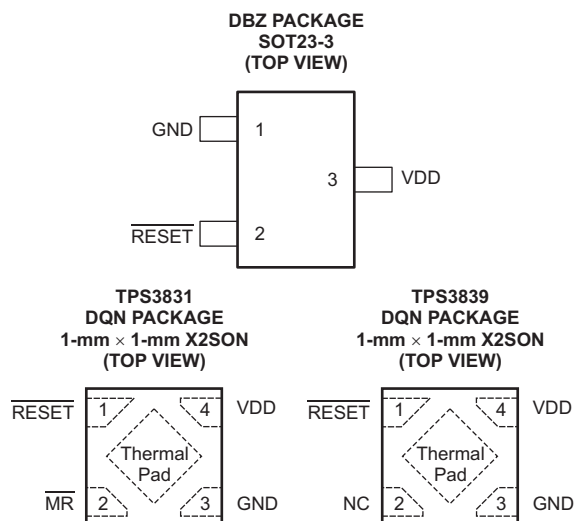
DBZ PACKAGE
SOT23-3
(TOP VIEW)

GND 1

3 VDD

$\overline{\text{RESET}}$ 2

TPS3831
DQN PACKAGE
1-mm × 1-mm X2SON
(TOP VIEW)

$\overline{\text{RESET}}$ 1 4 VDD

Thermal Pad

$\overline{\text{MR}}$ 2 3 GND

TPS3839
DQN PACKAGE
1-mm × 1-mm X2SON
(TOP VIEW)

$\overline{\text{RESET}}$ 1 4 VDD

Thermal Pad

NC 2 3 GND